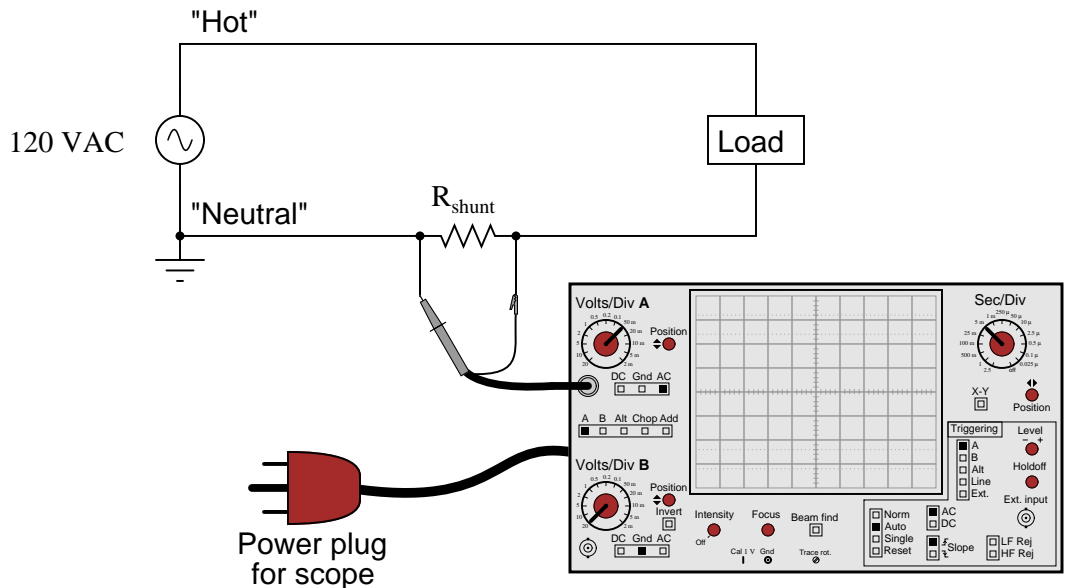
"Hot"

120 VAC

Load

"Neutral"

$R_{shunt}$

Volts/Div A

0.5 0.2 0.1
1 50 m
2 20 m
5 10 m
10 5 m
20 2 m

Position

DC Gnd AC

A B Alt Chop Add

Volts/Div B

0.5 0.2 0.1
1 50 m
2 20 m
5 10 m
10 5 m
20 2 m

Position

Invert

DC Gnd AC

Intensity

Off

Focus

Beam find

Cal 1 V Gnd

Trace rot.

Sec/Div

1 m 250 µ 50 µ
5 m 10 µ
25 m 2.5 µ
100 m 0.5 µ
500 m 0.1 µ
1 0.025 µ
2.5 off

X-Y

Position

Triggering

A
B
Alt
Line
Ext.

Level

Holdoff

Ext. input

Norm
Auto
Single
Reset

AC
DC

Slope

LF Rej
HF Rej

Power plug for scope